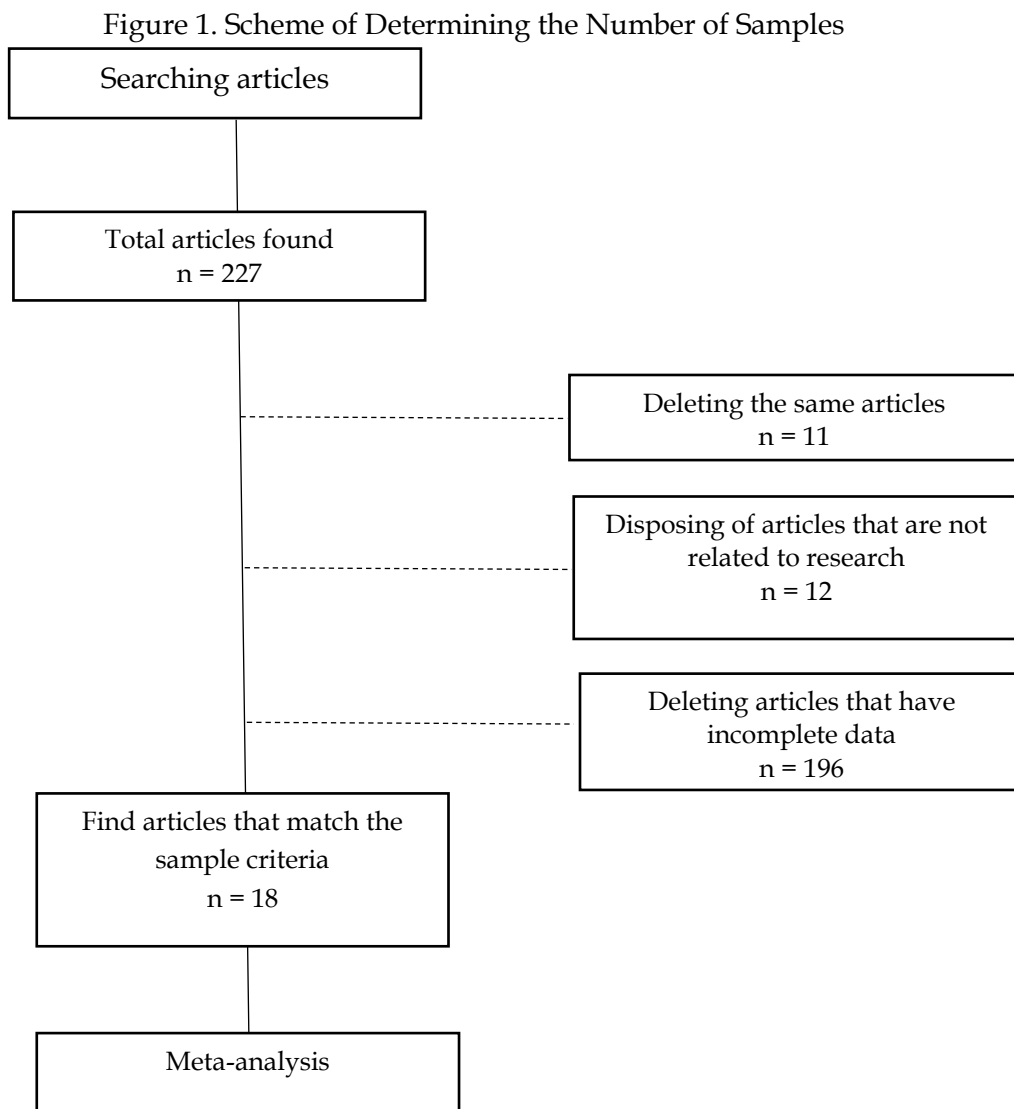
Figure 1. Scheme of Determining the Number of Samples

Searching articles

Total articles found
n = 227

Deleting the same articles
n = 11

Disposing of articles that are not related to research
n = 12

Deleting articles that have incomplete data
n = 196

Find articles that match the sample criteria
n = 18

Meta-analysis